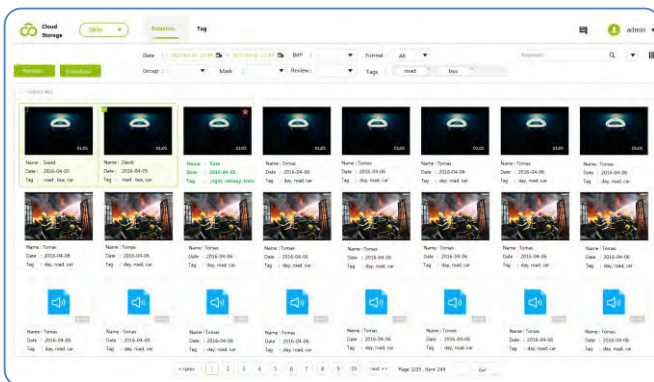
Cloud Storage

Tag

admin

Date : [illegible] ~ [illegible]

BMP

Format : All

Keyword

Forward

Download

Group :

Mark :

Review :

Tags :

road

box

Select All

01:05

Name : David
Date : 2016-04-05
Tag : road , box, car

01:05

Name : David
Date : 2016-04-05
Tag : road, box, car

01:05

Name : Kate
Date : 2016-04-05
Tag : night, railway, train

01:05

Name : Tomas
Date : 2016-04-05
Tag : day, road, car

01:05

Name : Tomas
Date : 2016-04-05
Tag : day, road, car

01:05

Name : Tomas
Date : 2016-04-05
Tag : day, road, car

01:05

Name : Tomas
Date : 2016-04-05
Tag : day, road, car

01:05

Name : Tomas
Date : 2016-04-05
Tag : day, road, car

Name : Tomas
Date : 2016-04-05
Tag : day, road, car

Name : Tomas
Date : 2016-04-05
Tag : day, road, car

Name : Tomas
Date : 2016-04-05
Tag : day, road, car

Name : Tomas
Date : 2016-04-05
Tag : day, road, car

Name : Tomas
Date : 2016-04-05
Tag : day, road, car

Name : Tomas
Date : 2016-04-05
Tag : day, road, car

Name : Tomas
Date : 2016-04-05
Tag : day, road, car

Name : Tomas
Date : 2016-04-05
Tag : day, road, car

Name : Tomas
Date : 2016-04-05
Tag : day, road, car

Name : Tomas
Date : 2016-04-05
Tag : day, road, car

Name : Tomas
Date : 2016-04-05
Tag : day, road, car

Name : Tomas
Date : 2016-04-05
Tag : day, road, car

Name : Tomas
Date : 2016-04-05
Tag : day, road, car

Name : Tomas
Date : 2016-04-05
Tag : day, road, car

Name : Tomas
Date : 2016-04-05
Tag : day, road, car

Name : Tomas
Date : 2016-04-05
Tag : day, road, car

<<prev 1 2 3 4 5 6 7 8 9 10 next>> Page 1/25 Item 244 Go